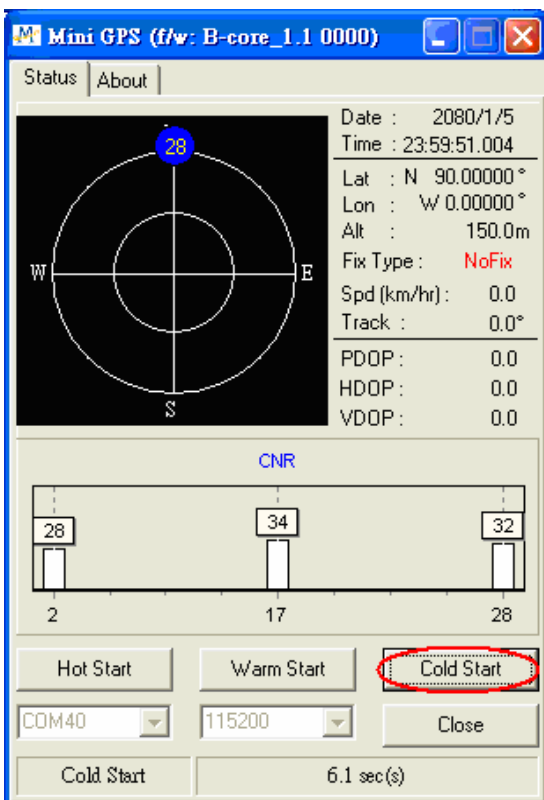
Mini GPS (f/w: B-core_1.1 0000)

Status | About

28

W E S

Date : 2080/1/5
Time : 23:59:51.004

Lat : N 90.00000 °
Lon : W 0.00000 °
Alt : 150.0m
Fix Type : NoFix
Spd (km/hr) : 0.0
Track : 0.0°

PDOP : 0.0
HDOP : 0.0
VDOP : 0.0

CNR

28 34 32

2 17 28

Hot Start | Warm Start | Cold Start

COM40 | 115200 | Close

Cold Start | 6.1 sec(s)